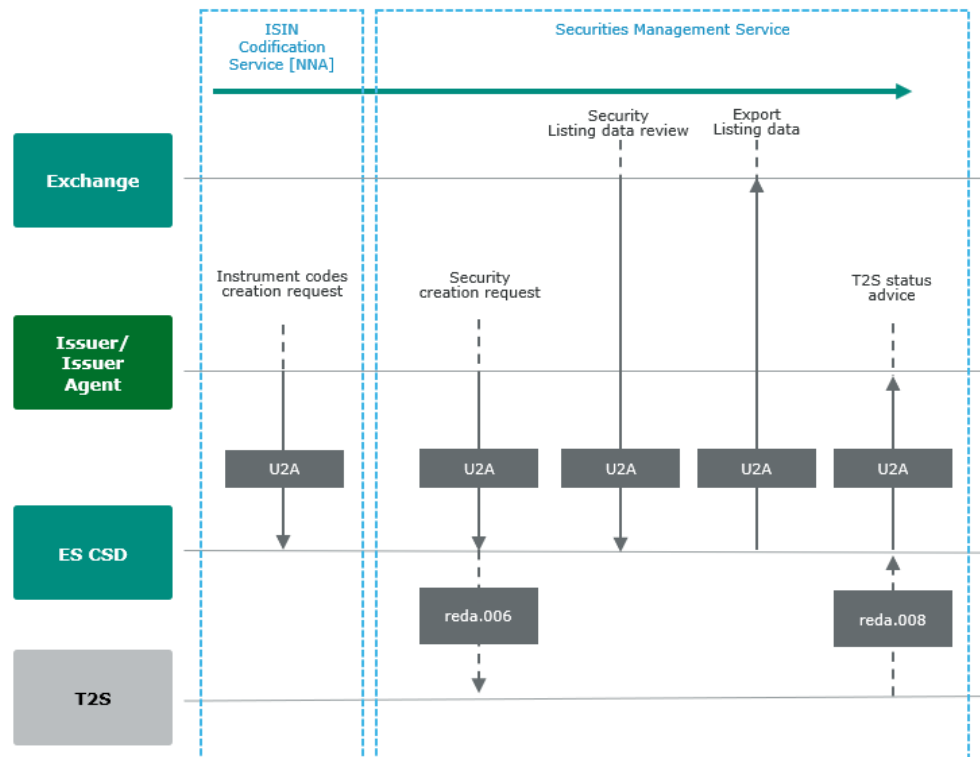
ISIN Codification Service [NNA]

Securities Management Service

Exchange

Issuer/ Issuer Agent

ES CSD

T2S

Instrument codes creation request

Security creation request

Security Listing data review

Export Listing data

T2S status advice

U2A

U2A

U2A

U2A

U2A

reda.006

reda.008